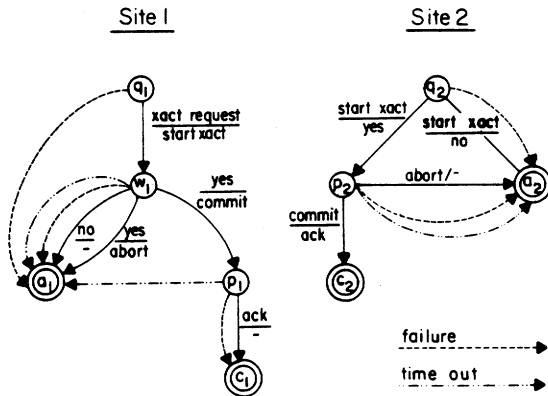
Site 1

Site 2

$q_1$

xact request / start xact

$w_1$

yes / commit

no / -

yes / abort

$a_1$

$p_1$

ack / -

$c_1$

$q_2$

start xact / yes

start xact / no

$p_2$

abort/-

$a_2$

commit / ack

$c_2$

failure

time out